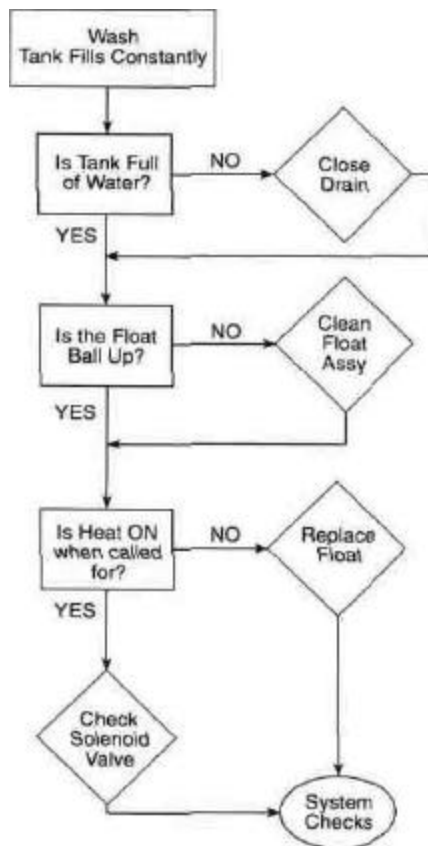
Wash
Tank Fills Constantly

Is Tank Full of Water?

NO

Close Drain

YES

Is the Float Ball Up?

NO

Clean Float Assy

YES

Is Heat ON when called for?

NO

Replace Float

YES

Check Solenoid Valve

System Checks